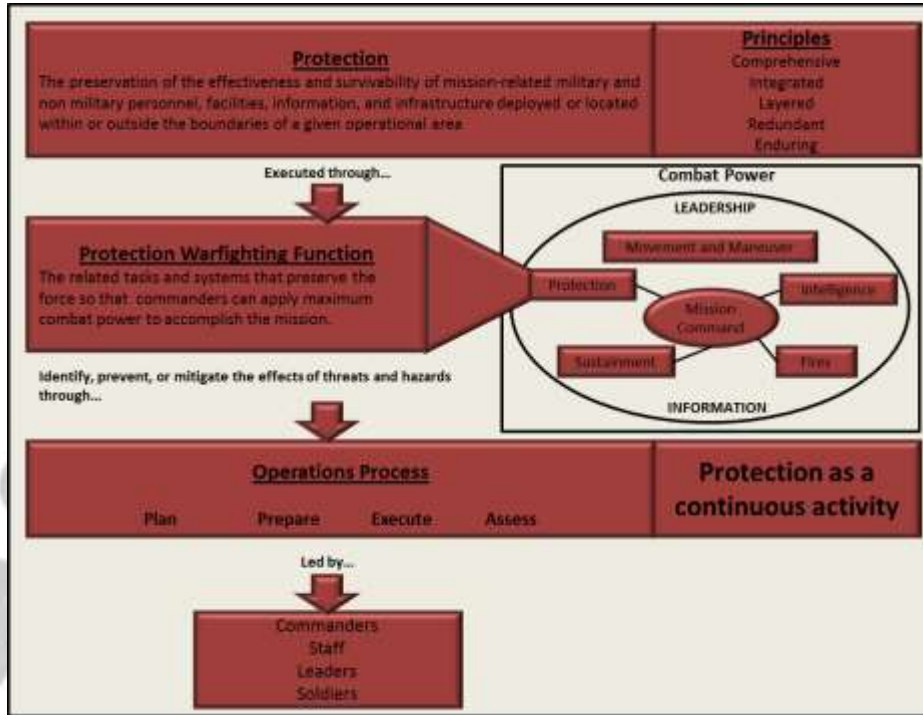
Protection
The preservation of the effectiveness and survivability of mission-related military and non military personnel, facilities, information, and infrastructure deployed or located within or outside the boundaries of a given operational area

Principles
Comprehensive
Integrated
Layered
Redundant
Enduring

Executed through...

Protection Warfighting Function
The related tasks and systems that preserve the force so that commanders can apply maximum combat power to accomplish the mission.

Combat Power
LEADERSHIP
Movement and Maneuver
Protection
Intelligence
Mission Command
Sustainment
Fires
INFORMATION

Identify, prevent, or mitigate the effects of threats and hazards through...

Operations Process
Plan Prepare Execute Assess

Protection as a continuous activity

Led by...

Commanders
Staff
Leaders
Soldiers